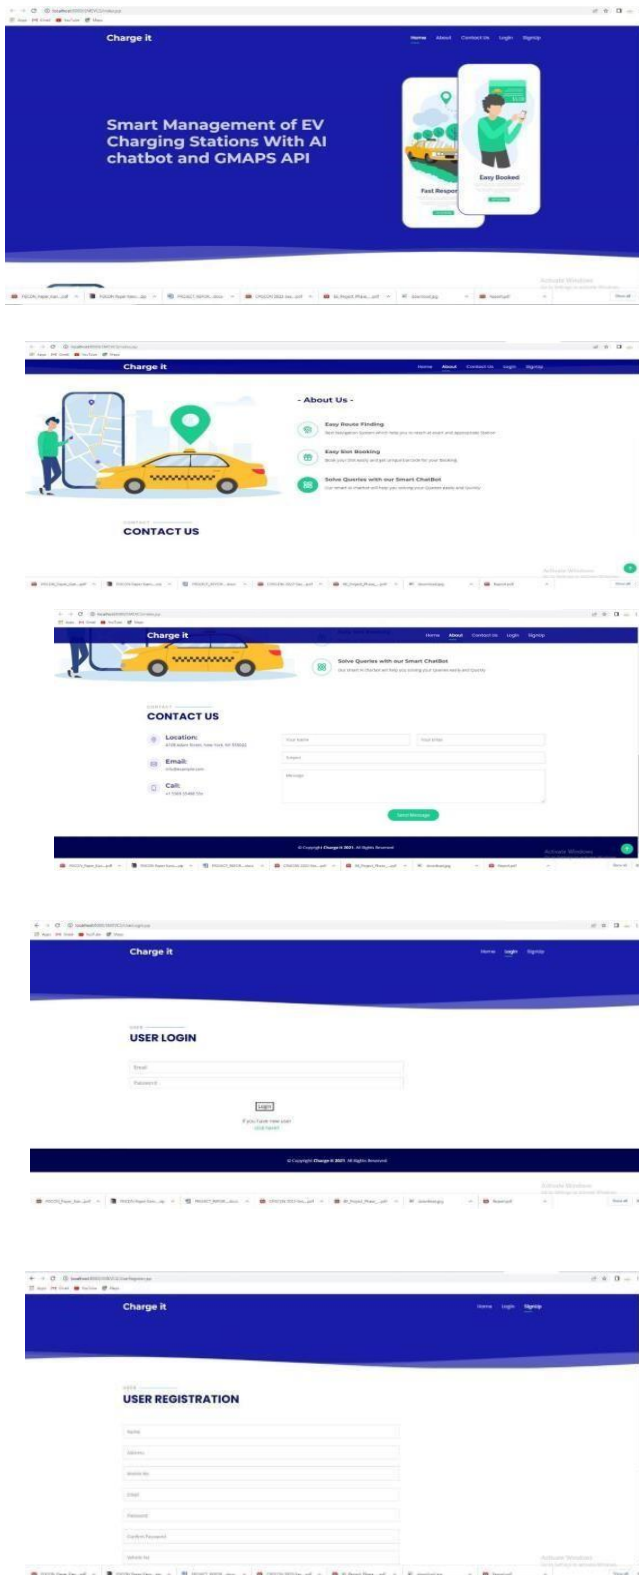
Charge it

Home About Contact Us Login SignUp

Smart Management of EV Charging Stations With AI chatbot and GMAPS API

Fast Respo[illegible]

Easy Booked

Charge it

Home About Contact Us Login SignUp

- About Us -

Easy Route Finding

Easy Slot Booking

Solve Queries with our Smart ChatBot

CONTACT US

Charge it

Home About Contact Us Login SignUp

Solve Queries with our Smart ChatBot

CONTACT US

Location:

Email:

Call:

Send Message

© Copyright Charge it 2021. All Rights Reserved

Charge it

Home Login SignUp

USER LOGIN

Email

Password

Login

If you have new user

© Copyright Charge it 2021. All Rights Reserved

Charge it

Home Login SignUp

USER REGISTRATION

Name

Address

Mobile No

Email

Password

Confirm Password

Vehicle No